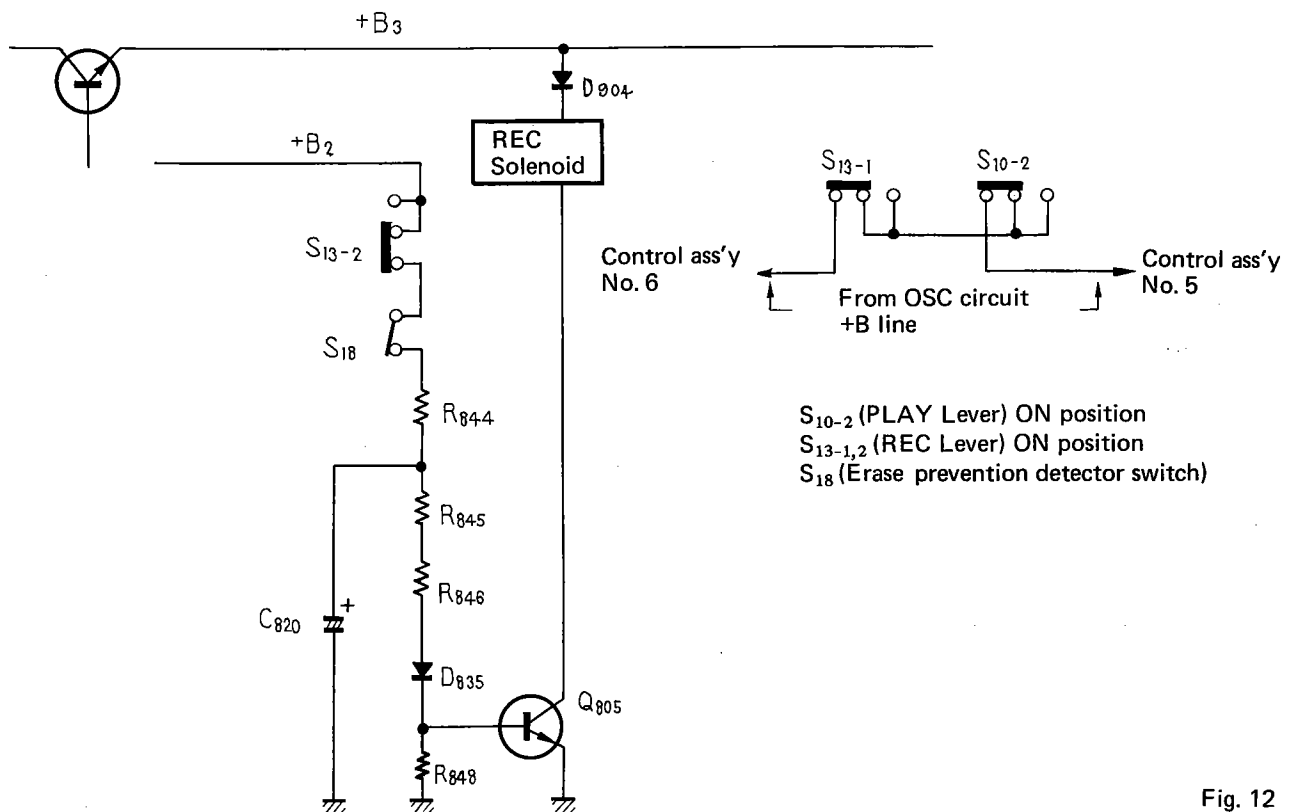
$+B_3$

$D_{804}$

REC Solenoid

$+B_2$

$S_{13-2}$

$S_{18}$

$R_{844}$

$R_{845}$

$R_{846}$

$C_{820}$

$D_{835}$

$Q_{805}$

$R_{848}$

$S_{13-1}$

$S_{10-2}$

Control ass'y No. 6

Control ass'y No. 5

From OSC circuit +B line

$S_{10-2}$ (PLAY Lever) ON position
$S_{13-1,2}$ (REC Lever) ON position
$S_{18}$ (Erase prevention detector switch)

Fig. 12